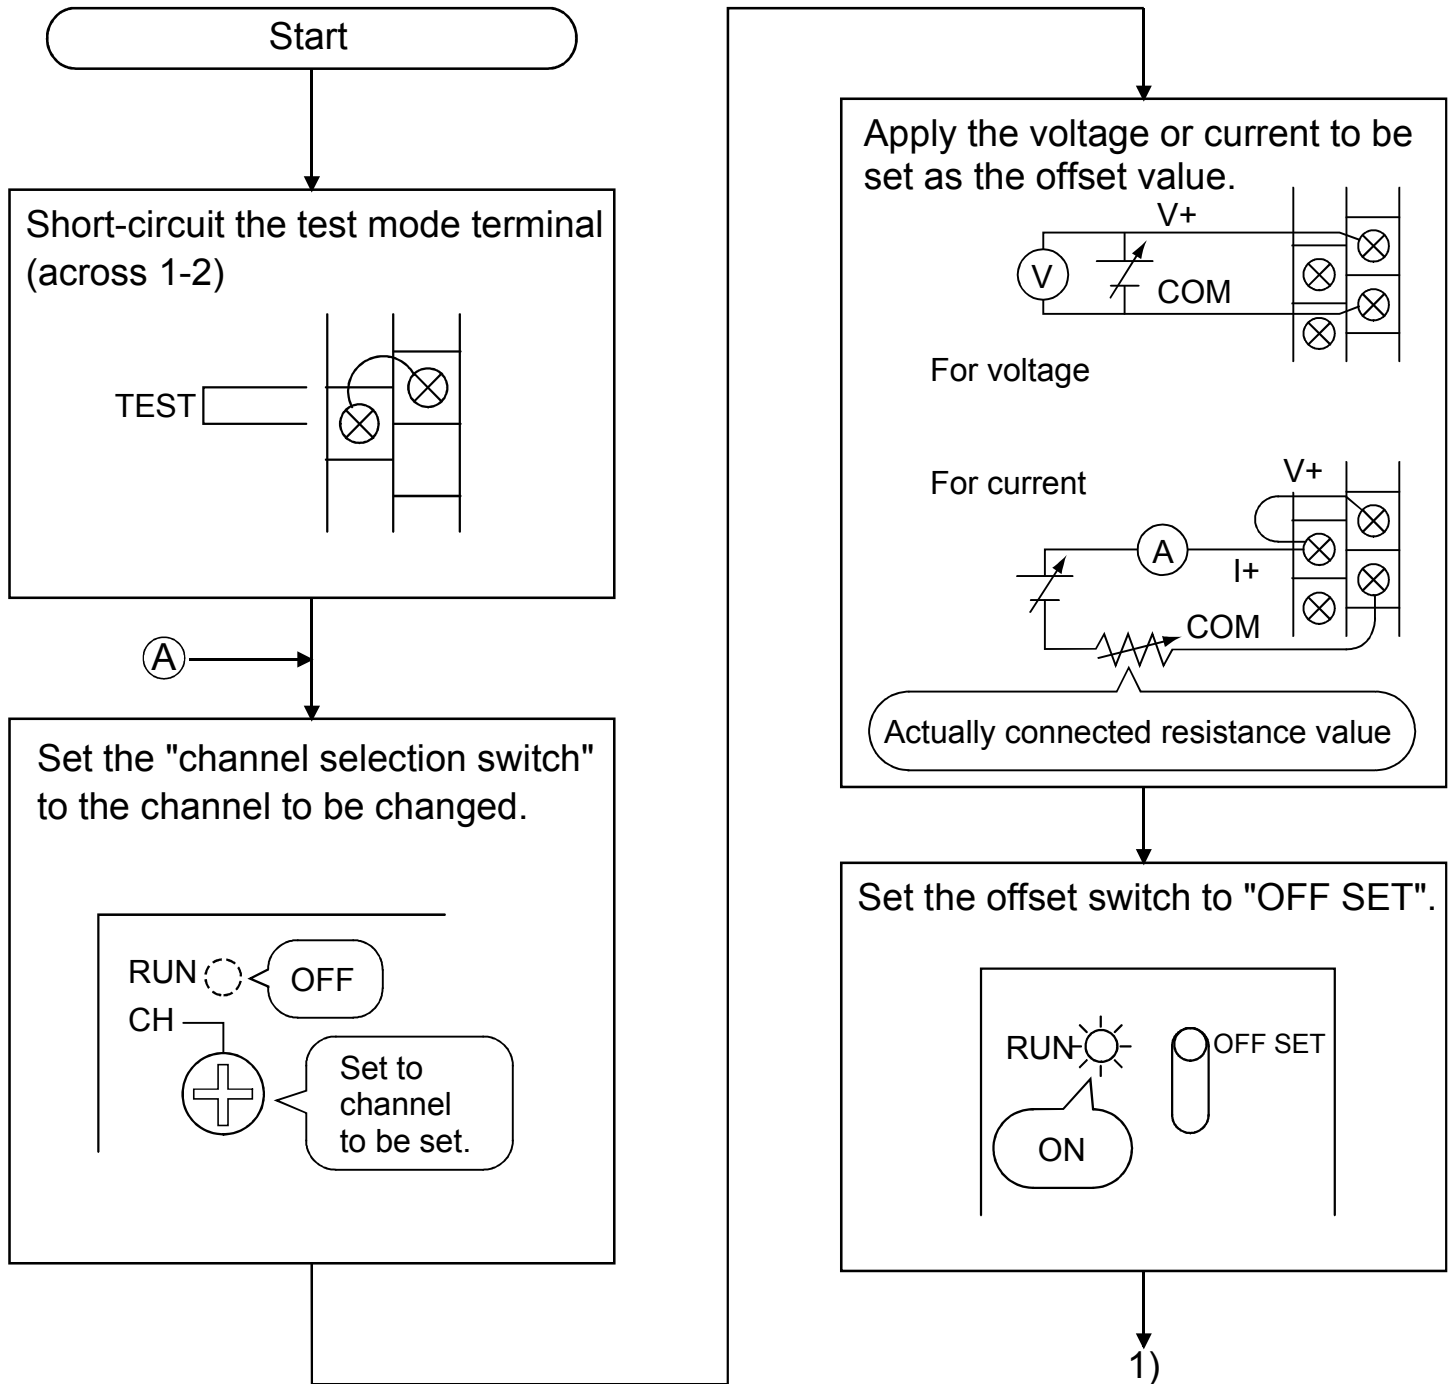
Start

Short-circuit the test mode terminal (across 1-2)

TEST

Ⓐ

Set the "channel selection switch" to the channel to be changed.

RUN

OFF

CH

Set to channel to be set.

Apply the voltage or current to be set as the offset value.

V+

V

COM

For voltage

For current

V+

A

I+

COM

Actually connected resistance value

Set the offset switch to "OFF SET".

RUN

OFF SET

ON

1)